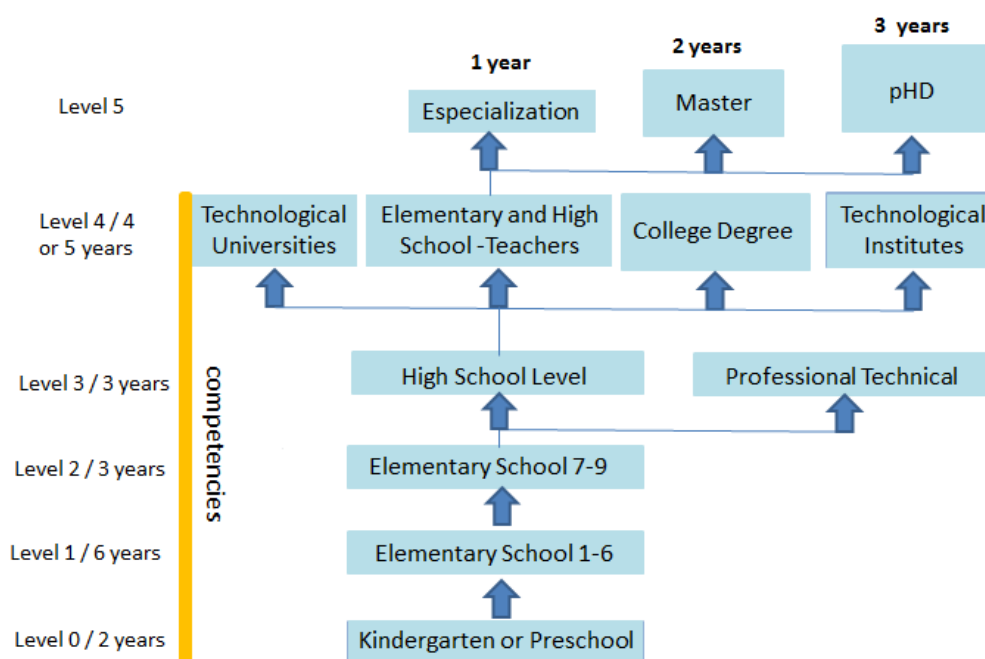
1 year

2 years

3 years

Level 5

Especialization

Master

pHD

Level 4 / 4 or 5 years

Technological Universities

Elementary and High School -Teachers

College Degree

Technological Institutes

competencies

Level 3 / 3 years

High School Level

Professional Technical

Level 2 / 3 years

Elementary School 7-9

Level 1 / 6 years

Elementary School 1-6

Level 0 / 2 years

Kindergarten or Preschool